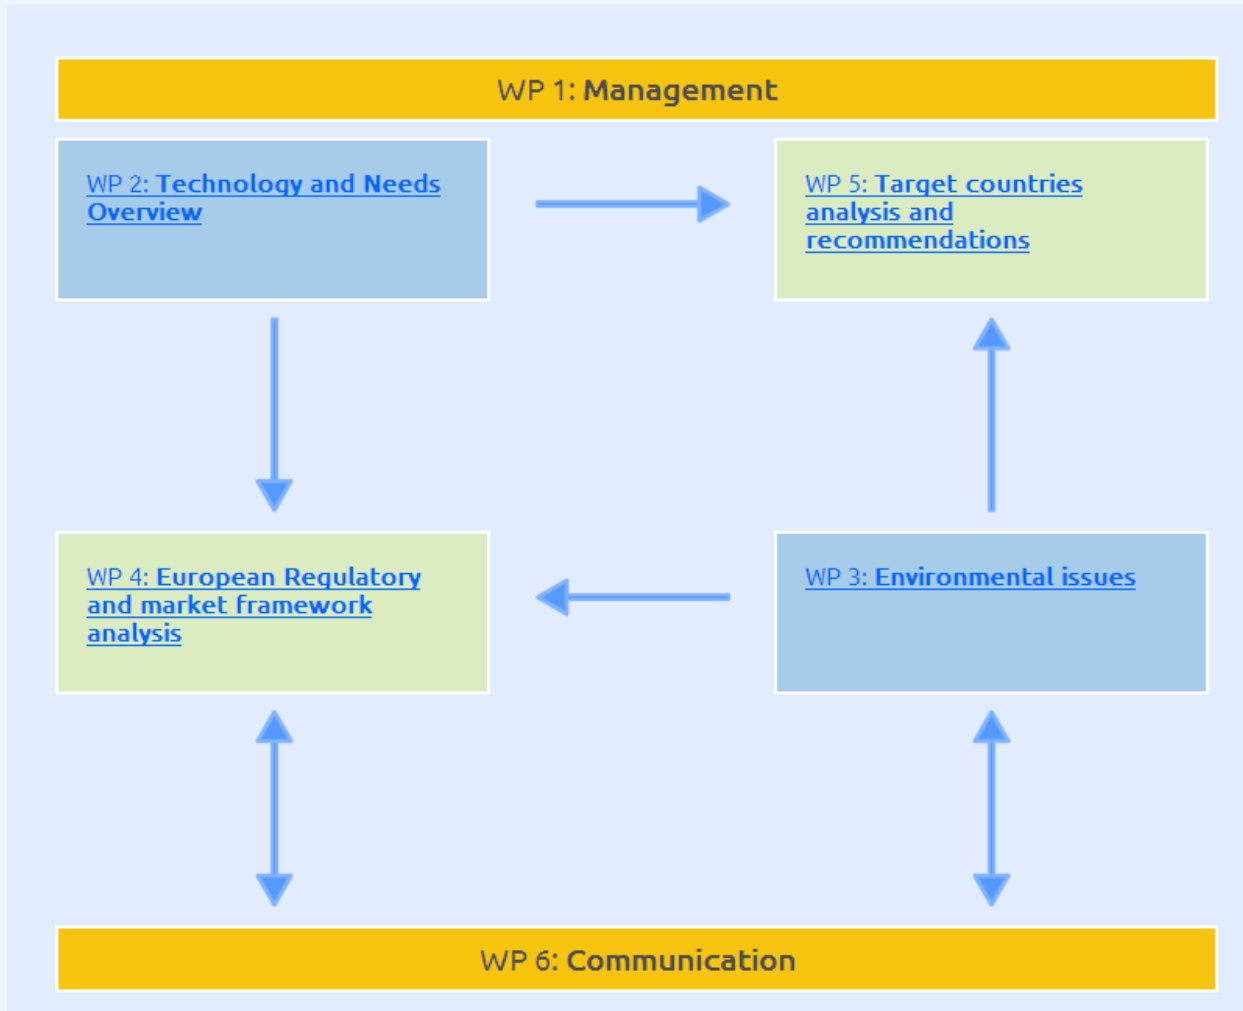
WP 1: Management

WP 2: Technology and Needs Overview

WP 5: Target countries analysis and recommendations

WP 4: European Regulatory and market framework analysis

WP 3: Environmental issues

WP 6: Communication